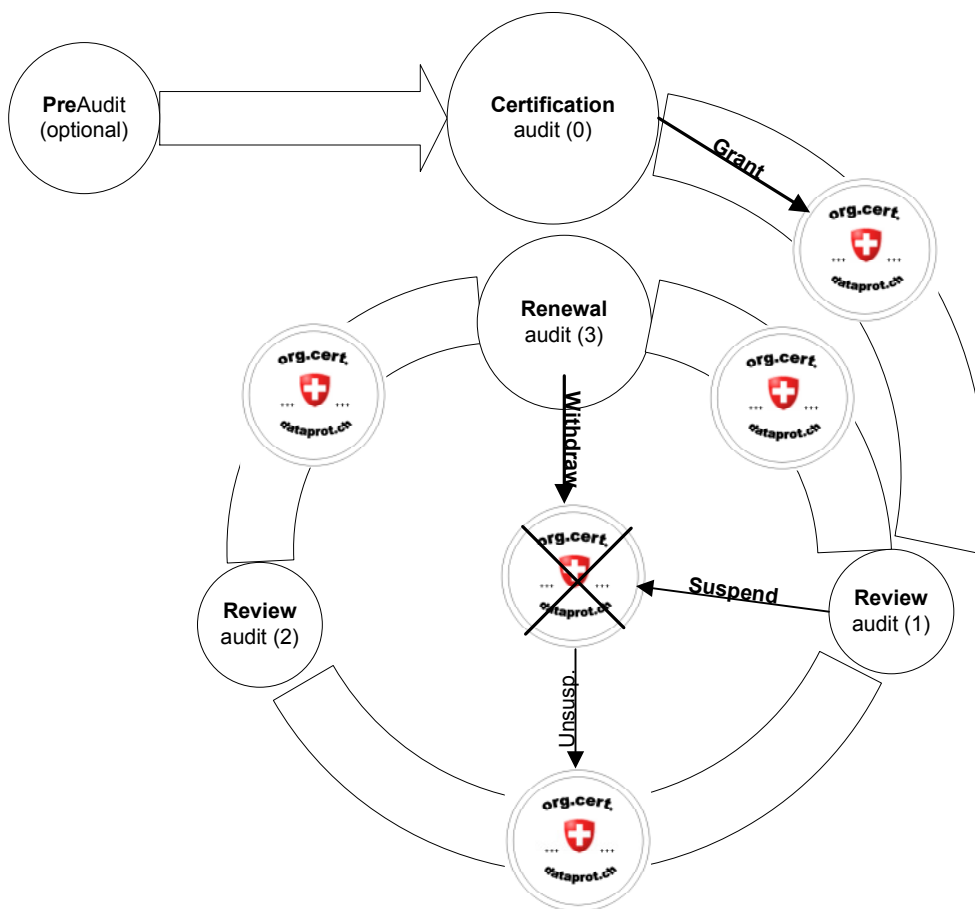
PreAudit (optional)

Certification audit (0)

Grant

org.cert.
+++ +++
dataprot.ch

Renewal audit (3)

org.cert.
+++ +++
dataprot.ch

org.cert.
+++ +++
dataprot.ch

Withdraw

org.cert.
+++ +++
dataprot.ch

Suspend

Review audit (2)

Review audit (1)

Unsusp.

org.cert.
+++ +++
dataprot.ch